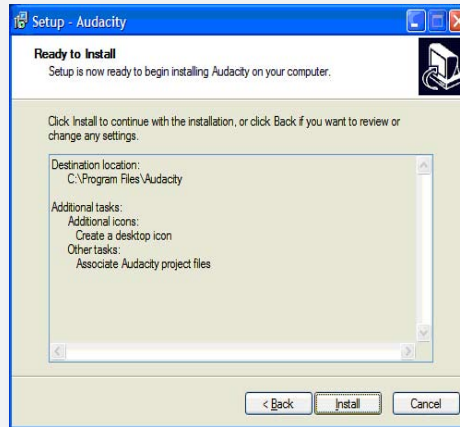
Setup - Audacity

Ready to Install
Setup is now ready to begin installing Audacity on your computer.

Click Install to continue with the installation, or click Back if you want to review or change any settings.

Destination location:
C:\Program Files\Audacity

Additional tasks:
Additional icons:
Create a desktop icon
Other tasks:
Associate Audacity project files

< Back
Install
Cancel